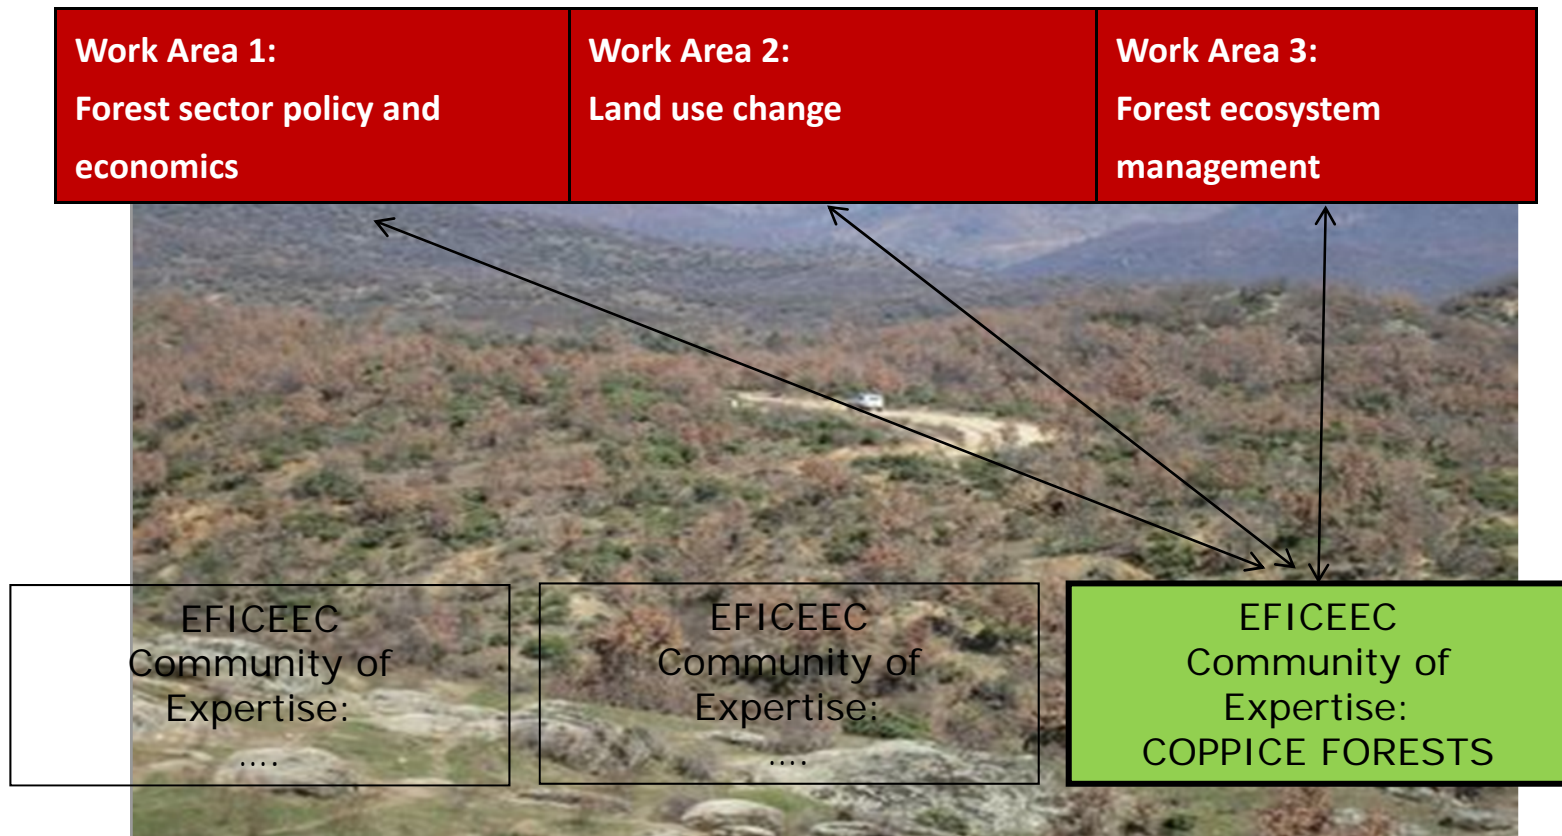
Work Area 1:
Forest sector policy and economics

Work Area 2:
Land use change

Work Area 3:
Forest ecosystem management

EFICEEC
Community of Expertise:
....

EFICEEC
Community of Expertise:
....

EFICEEC
Community of Expertise:
COPPICE FORESTS